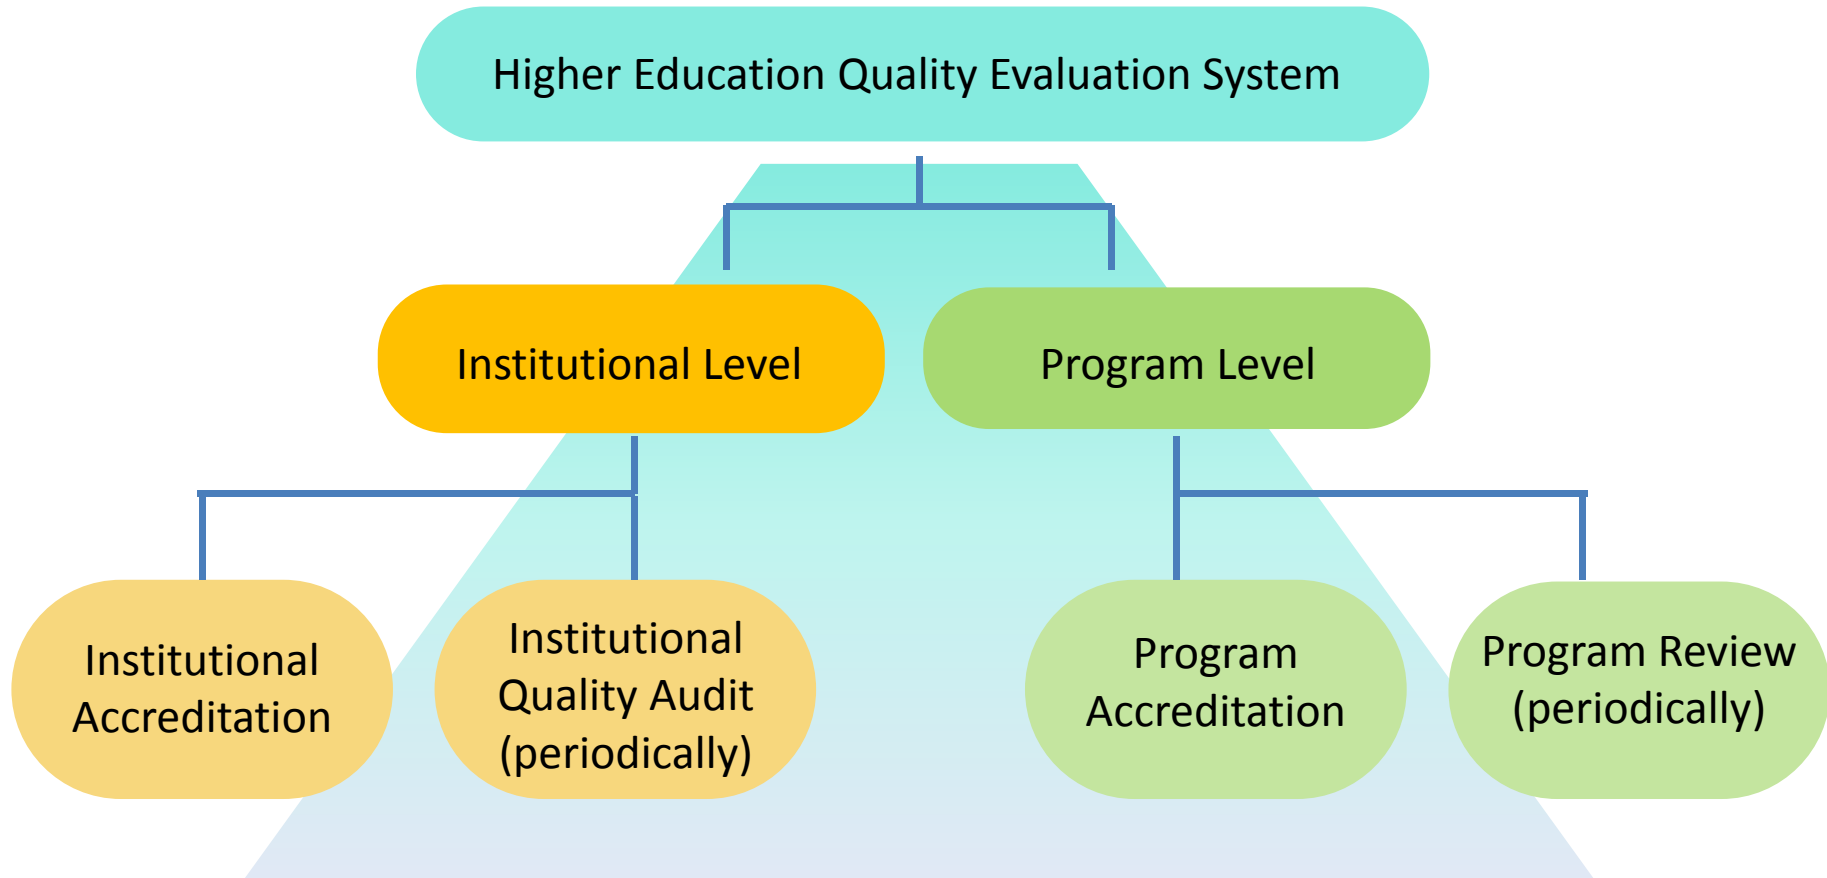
Higher Education Quality Evaluation System

Institutional Level

Program Level

Institutional Accreditation

Institutional Quality Audit (periodically)

Program Accreditation

Program Review (periodically)